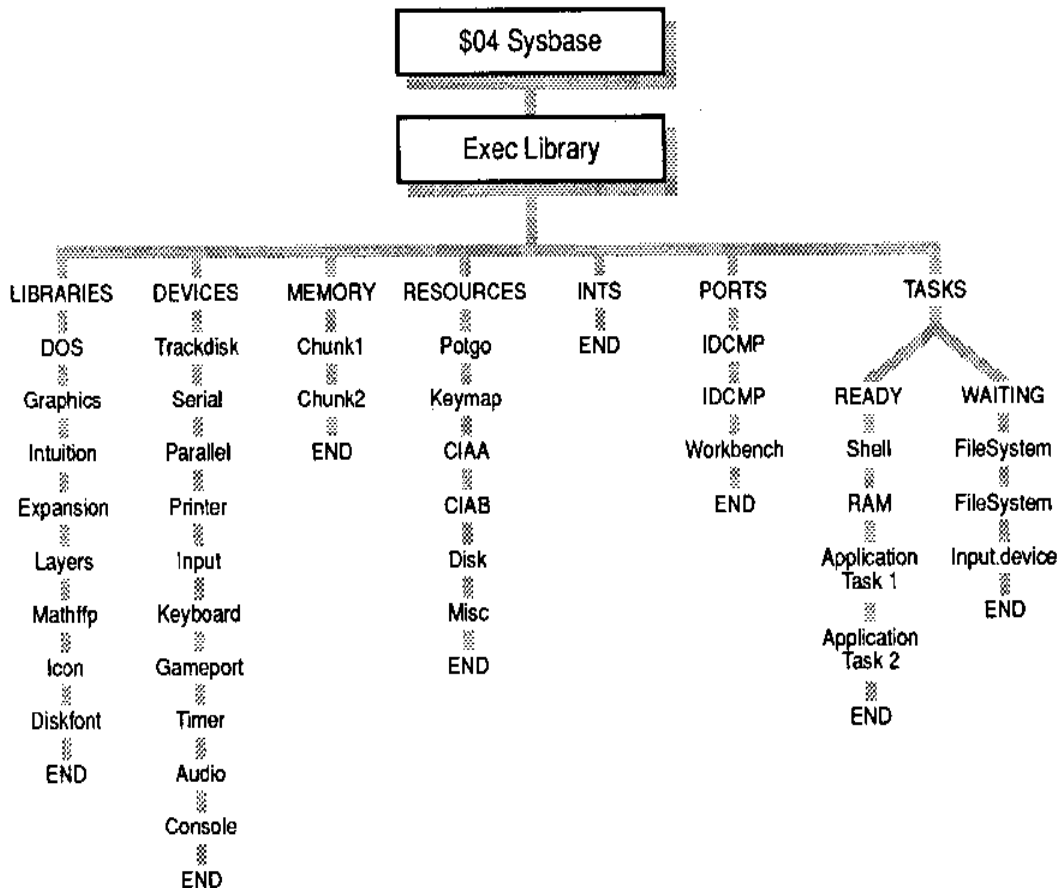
\$04 Sysbase

Exec Library

LIBRARIES
DOS
Graphics
Intuition
Expansion
Layers
Mathffp
Icon
Diskfont
END

DEVICES
Trackdisk
Serial
Parallel
Printer
Input
Keyboard
Gameport
Timer
Audio
Console
END

MEMORY
Chunk1
Chunk2
END

RESOURCES
Potgo
Keymap
CIAA
CIAB
Disk
Misc
END

INTS
END

PORTS
IDCMP
IDCMP
Workbench
END

TASKS

READY
Shell
RAM
Application Task 1
Application Task 2
END

WAITING
FileSystem
FileSystem
Input.device
END